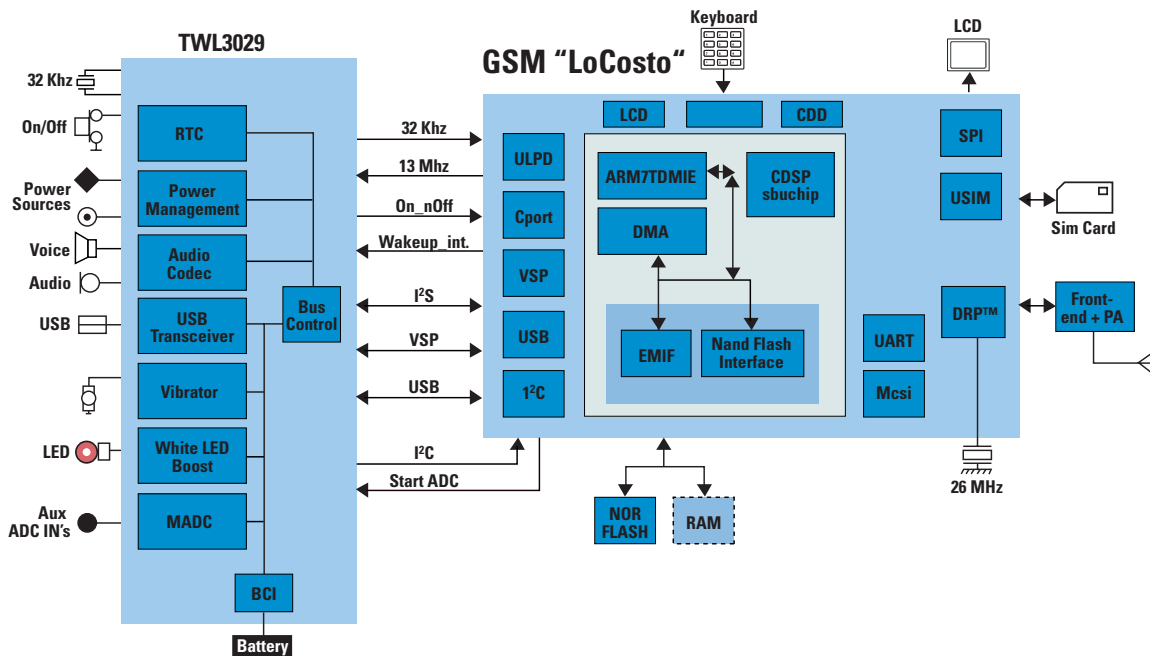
TWL3029

32 Khz
On/Off
Power Sources
Voice
Audio
USB
LED
Aux ADC IN's

RTC
Power Management
Audio Codec
USB Transceiver
Vibrator
White LED Boost
MADC
Bus Control
BCI
Battery

32 Khz
13 Mhz
On_nOff
Wakeup_int.
$I^2S$
VSP
USB
$I^2C$
Start ADC

GSM "LoCosto"
Keyboard
LCD
LCD
CDD
ULPD
Cport
VSP
USB
$I^2C$
ARM7TDMIE
CDSP sbuchip
DMA
EMIF
Nand Flash Interface
SPI
USIM
Sim Card
DRP™
Front-end + PA
UART
Mcsi
26 MHz
NOR FLASH
RAM